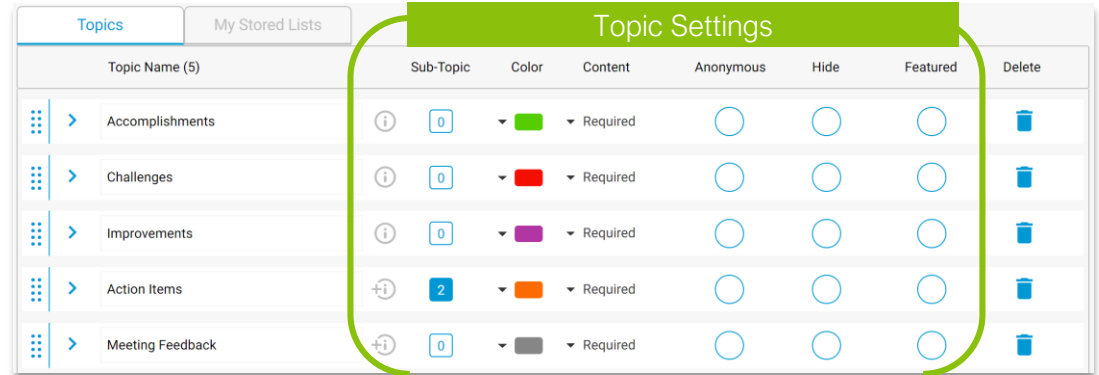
Topics | My Stored Lists

Topic Settings

| Topic Name (5) | Sub-Topic | Color | Content | Anonymous | Hide | Featured | Delete |
|---|---|---|---|---|---|---|---|
| Accomplishments | 0 | | Required | | | | |
| Challenges | 0 | | Required | | | | |
| Improvements | 0 | | Required | | | | |
| Action Items | 2 | | Required | | | | |
| Meeting Feedback | 0 | | Required | | | | |